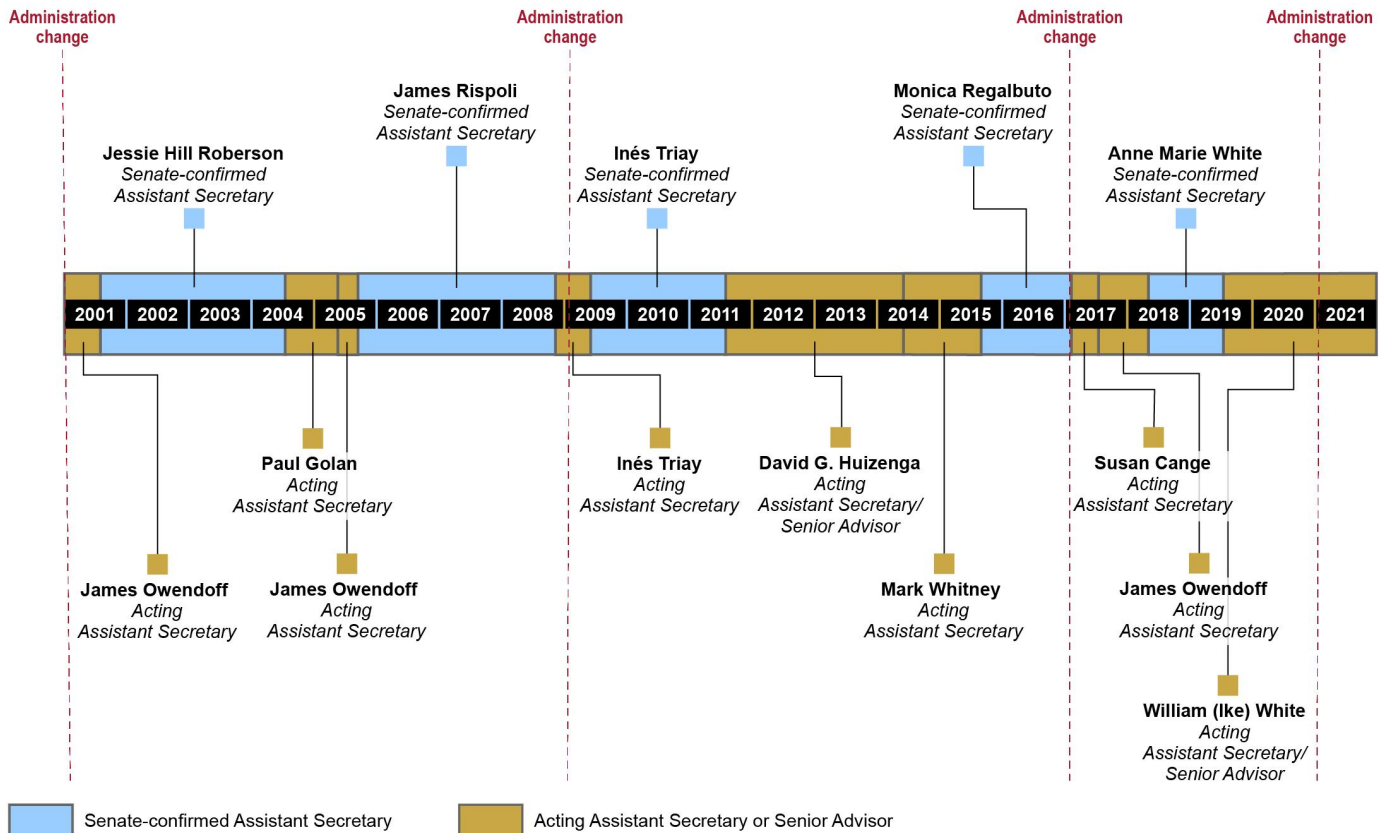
Administration change

Administration change

Administration change

Administration change

James Rispoli
Senate-confirmed
Assistant Secretary

Monica Regalbuto
Senate-confirmed
Assistant Secretary

Jessie Hill Roberson
Senate-confirmed
Assistant Secretary

Inés Triay
Senate-confirmed
Assistant Secretary

Anne Marie White
Senate-confirmed
Assistant Secretary

| 2001 | 2002 | 2003 | 2004 | 2005 | 2006 | 2007 | 2008 | 2009 | 2010 | 2011 | 2012 | 2013 | 2014 | 2015 | 2016 | 2017 | 2018 | 2019 | 2020 | 2021 |
|---|---|---|---|---|---|---|---|---|---|---|---|---|---|---|---|---|---|---|---|---|

Paul Golan
Acting
Assistant Secretary

Inés Triay
Acting
Assistant Secretary

David G. Huizenga
Acting
Assistant Secretary/
Senior Advisor

Susan Cange
Acting
Assistant Secretary

James Owendoff
Acting
Assistant Secretary

James Owendoff
Acting
Assistant Secretary

Mark Whitney
Acting
Assistant Secretary

James Owendoff
Acting
Assistant Secretary

William (Ike) White
Acting
Assistant Secretary/
Senior Advisor

Senate-confirmed Assistant Secretary

Acting Assistant Secretary or Senior Advisor